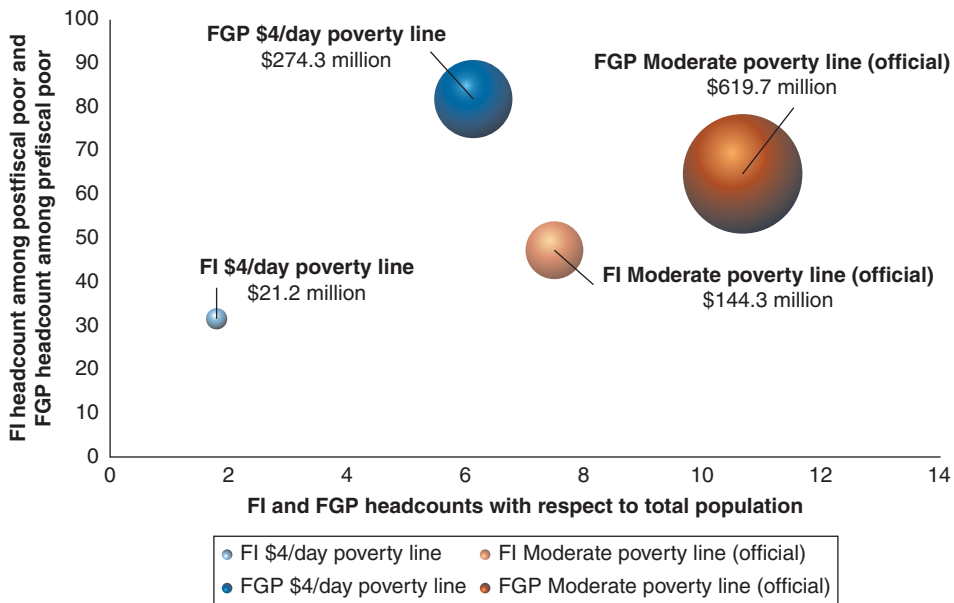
FI headcount among postfiscal poor and FGP headcount among prefiscal poor

100
90
80
70
60
50
40
30
20
10
0

FGP $4/day poverty line
$274.3 million

FGP Moderate poverty line (official)
$619.7 million

FI $4/day poverty line
$21.2 million

FI Moderate poverty line (official)
$144.3 million

0 2 4 6 8 10 12 14

FI and FGP headcounts with respect to total population

FI $4/day poverty line
FI Moderate poverty line (official)
FGP $4/day poverty line
FGP Moderate poverty line (official)